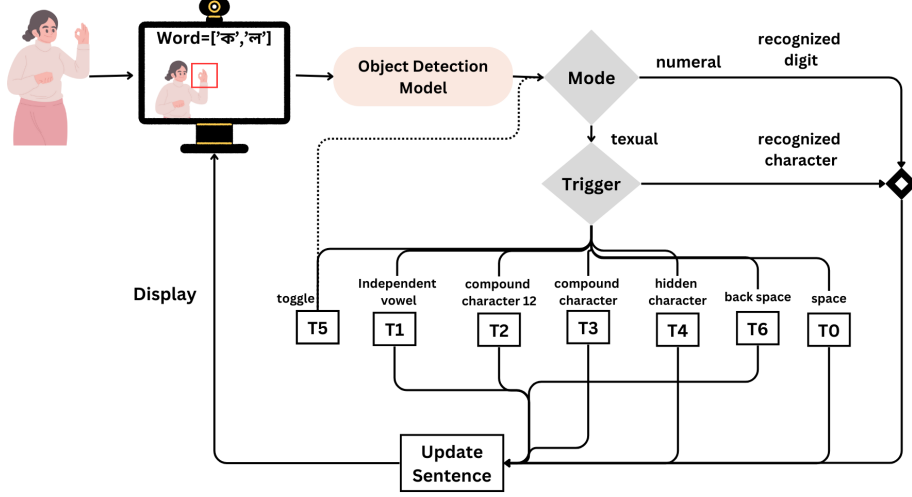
Word=['क','ल']

Object Detection Model

Mode

numeral

recognized digit

texual

Trigger

recognized character

Display

toggle

T5

Independent vowel

T1

compound character 12

T2

compound character

T3

hidden character

T4

back space

T6

space

T0

Update Sentence